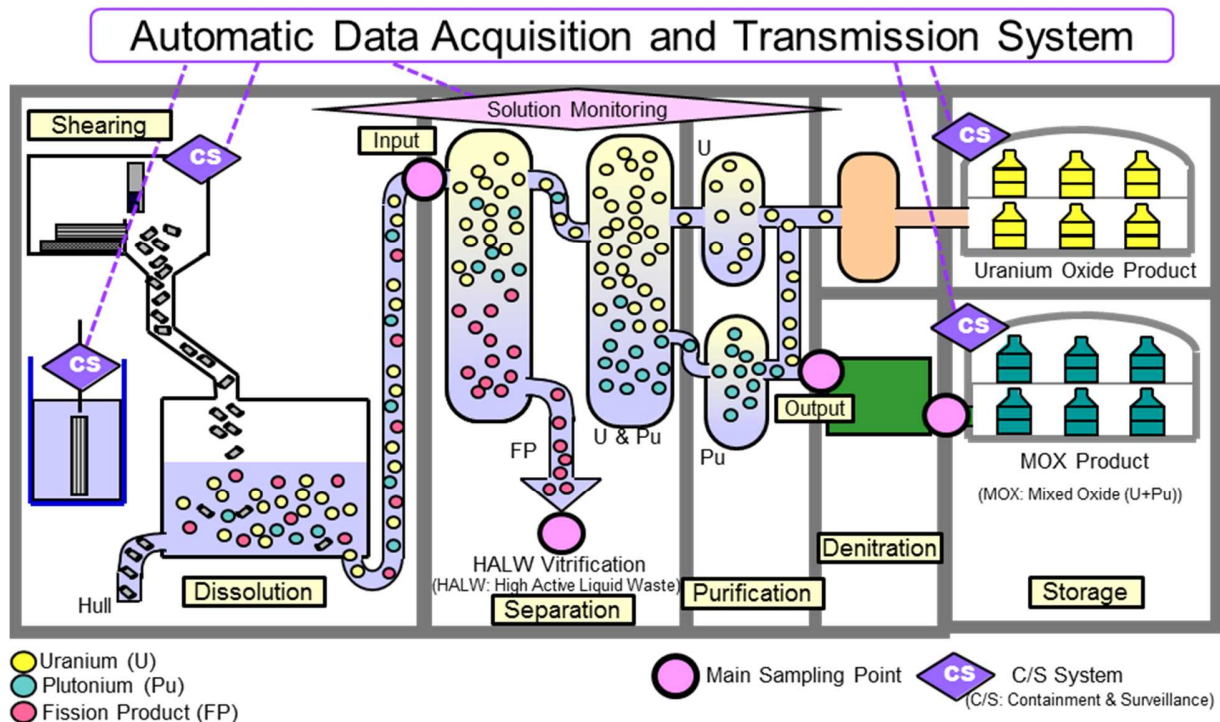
Automatic Data Acquisition and Transmission System

Solution Monitoring

Shearing

CS

Input

U

CS

Uranium Oxide Product

CS

CS

Output

MOX Product

(MOX: Mixed Oxide (U+Pu))

FP

U & Pu

Pu

HALW Vitrification

(HALW: High Active Liquid Waste)

Denitration

Hull

Dissolution

Separation

Purification

Storage

Uranium (U)

Plutonium (Pu)

Fission Product (FP)

Main Sampling Point

CS

C/S System

(C/S: Containment & Surveillance)